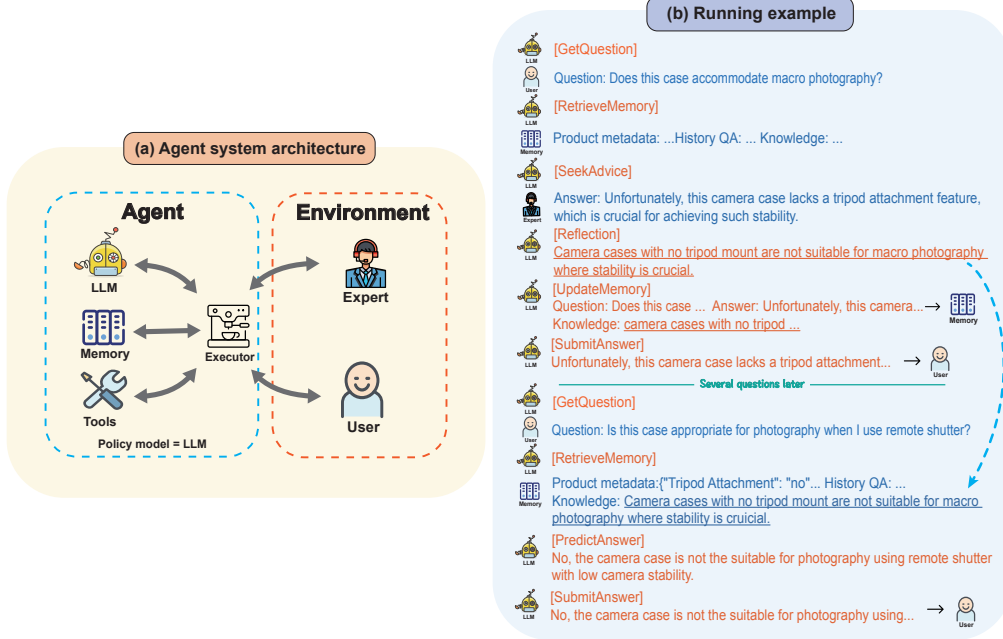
(a) Agent system architecture

Agent

LLM

Memory

Tools

Executor

Policy model = LLM

Environment

Expert

User

(b) Running example

LLM [GetQuestion]

User Question: Does this case accommodate macro photography?

LLM [RetrieveMemory]

Memory Product metadata: ...History QA: ... Knowledge: ...

LLM [SeekAdvice]

Expert Answer: Unfortunately, this camera case lacks a tripod attachment feature, which is crucial for achieving such stability.

LLM [Reflection]
Camera cases with no tripod mount are not suitable for macro photography where stability is crucial.

LLM [UpdateMemory]
Question: Does this case ... Answer: Unfortunately, this camera... → Memory
Knowledge: camera cases with no tripod ...

LLM [SubmitAnswer]
Unfortunately, this camera case lacks a tripod attachment... → User

Several questions later

LLM [GetQuestion]

User Question: Is this case appropriate for photography when I use remote shutter?

LLM [RetrieveMemory]

Memory Product metadata:{"Tripod Attachment": "no"... History QA: ...
Knowledge: Camera cases with no tripod mount are not suitable for macro photography where stability is cruicial.

LLM [PredictAnswer]
No, the camera case is not the suitable for photography using remote shutter with low camera stability.

LLM [SubmitAnswer]
No, the camera case is not the suitable for photography using... → User